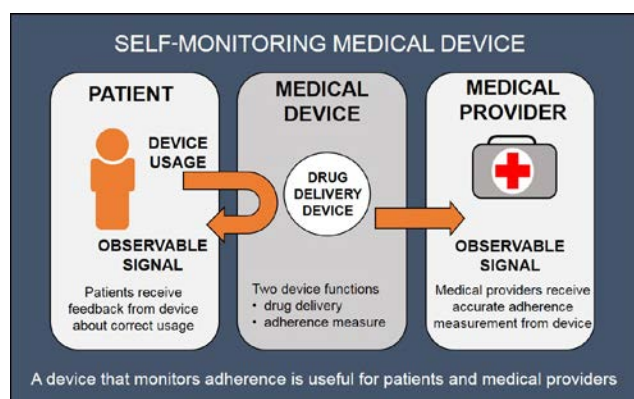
SELF-MONITORING MEDICAL DEVICE

PATIENT

DEVICE USAGE

OBSERVABLE SIGNAL

Patients receive feedback from device about correct usage

MEDICAL DEVICE

DRUG DELIVERY DEVICE

Two device functions
• drug delivery
• adherence measure

MEDICAL PROVIDER

OBSERVABLE SIGNAL

Medical providers receive accurate adherence measurement from device

A device that monitors adherence is useful for patients and medical providers